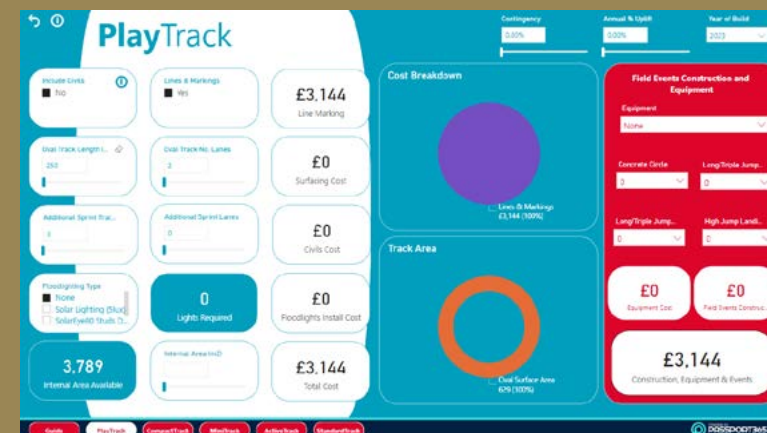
PlayTrack

Contingency
0.00%

Annual % Uplift
0.00%

Year of Build
2023

Include Civils
No

Lines & Markings
Yes

£3,144
Line Marking

Oval Track Length (...
250

Oval Track No. Lanes
2

£0
Surfacing Cost

Additional Sprint Trac...
0

Additional Sprint Lanes
0

£0
Civils Cost

Floodlighting Type
None
Solar Lighting (Slux)
SolarEye80 Studs (1...

0
Lights Required

£0
Floodlights Install Cost

3,789
Internal Area Available

Internal Area (m2)

£3,144
Total Cost

Cost Breakdown

Lines & Markings
£3,144 (100%)

Track Area

Oval Surface Area
629 (100%)

Field Events Construction and Equipment

Equipment
None

Concrete Circle
0

Long/Triple Jump...
0

Long/Triple Jump...
0

High Jump Landi...
0

£0
Equipment Cost

£0
Field Events Construc...

£3,144
Construction, Equipment & Events

Guide
PlayTrack
CompactTrack
MiniTrack
ActiveTrack
StandardTrack

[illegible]